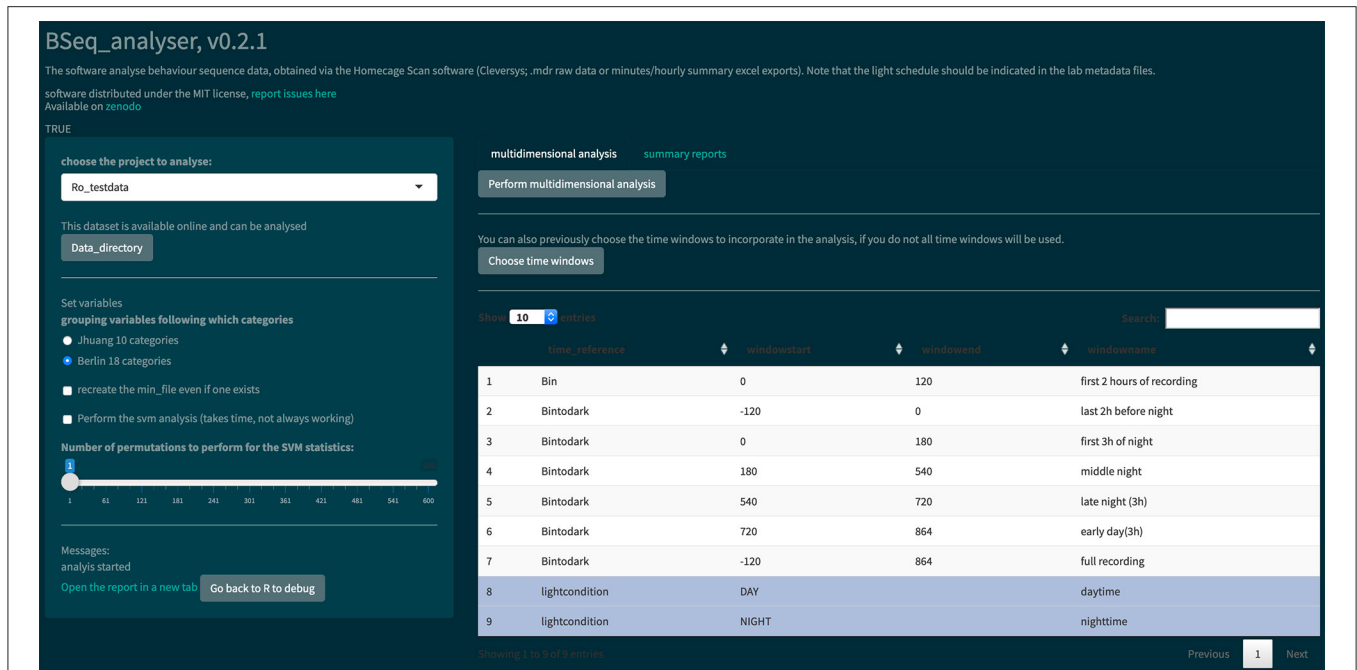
BSeq_analyser, v0.2.1

The software analyse behaviour sequence data, obtained via the Homecage Scan software (Cleversys; .mdr raw data or minutes/hourly summary excel exports). Note that the light schedule should be indicated in the lab metadata files.

software distributed under the MIT license, report issues here
Available on zenodo

TRUE

choose the project to analyse:

Ro_testdata

This dataset is available online and can be analysed

Data_directory

Set variables

grouping variables following which categories

Jhuang 10 categories

Berlin 18 categories

recreate the min_file even if one exists

Perform the svm analysis (takes time, not always working)

Number of permutations to perform for the SVM statistics:

1

1 61 121 181 241 301 361 421 481 541 600

Messages:
analyis started

Open the report in a new tab Go back to R to debug

multidimensional analysis summary reports

Perform multidimensional analysis

You can also previously choose the time windows to incorporate in the analysis, if you do not all time windows will be used.

Choose time windows

Show 10 entries Search:

| | time_reference | windowstart | windowend | windowname |
|---|---|---|---|---|
| 1 | Bin | 0 | 120 | first 2 hours of recording |
| 2 | Bintodark | -120 | 0 | last 2h before night |
| 3 | Bintodark | 0 | 180 | first 3h of night |
| 4 | Bintodark | 180 | 540 | middle night |
| 5 | Bintodark | 540 | 720 | late night (3h) |
| 6 | Bintodark | 720 | 864 | early day(3h) |
| 7 | Bintodark | -120 | 864 | full recording |
| 8 | lightcondition | DAY | | daytime |
| 9 | lightcondition | NIGHT | | nighttime |

Showing 1 to 9 of 9 entries

Previous 1 Next